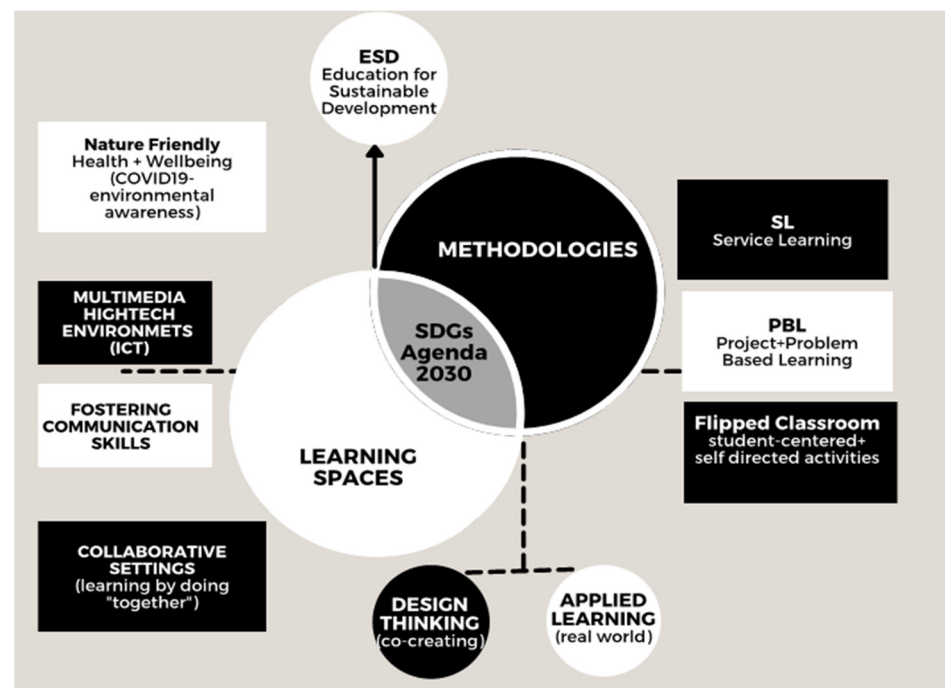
ESD
Education for Sustainable Development

Nature Friendly
Health + Wellbeing
(COVID19-environmental awareness)

METHODOLOGIES

SL
Service Learning

MULTIMEDIA HIGHTECH ENVIRONMETS (ICT)

SDGs Agenda 2030

PBL
Project+Problem Based Learning

FOSTERING COMMUNICATION SKILLS

Flipped Classroom
student-centered+ self directed activities

LEARNING SPACES

COLLABORATIVE SETTINGS
(learning by doing "together")

DESIGN THINKING
(co-creating)

APPLIED LEARNING
(real world)